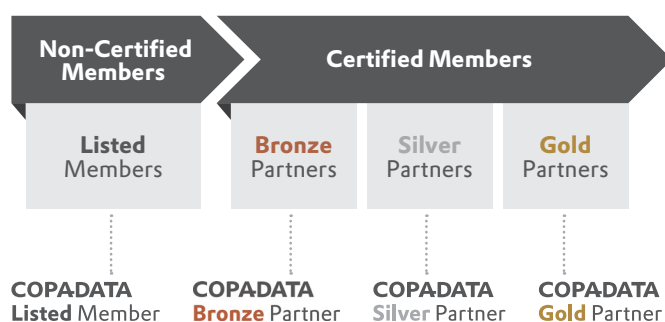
Non-Certified Members

Certified Members

Listed Members

Bronze Partners

Silver Partners

Gold Partners

COPADATA
Listed Member

COPADATA
Bronze Partner

COPADATA
Silver Partner

COPADATA
Gold Partner